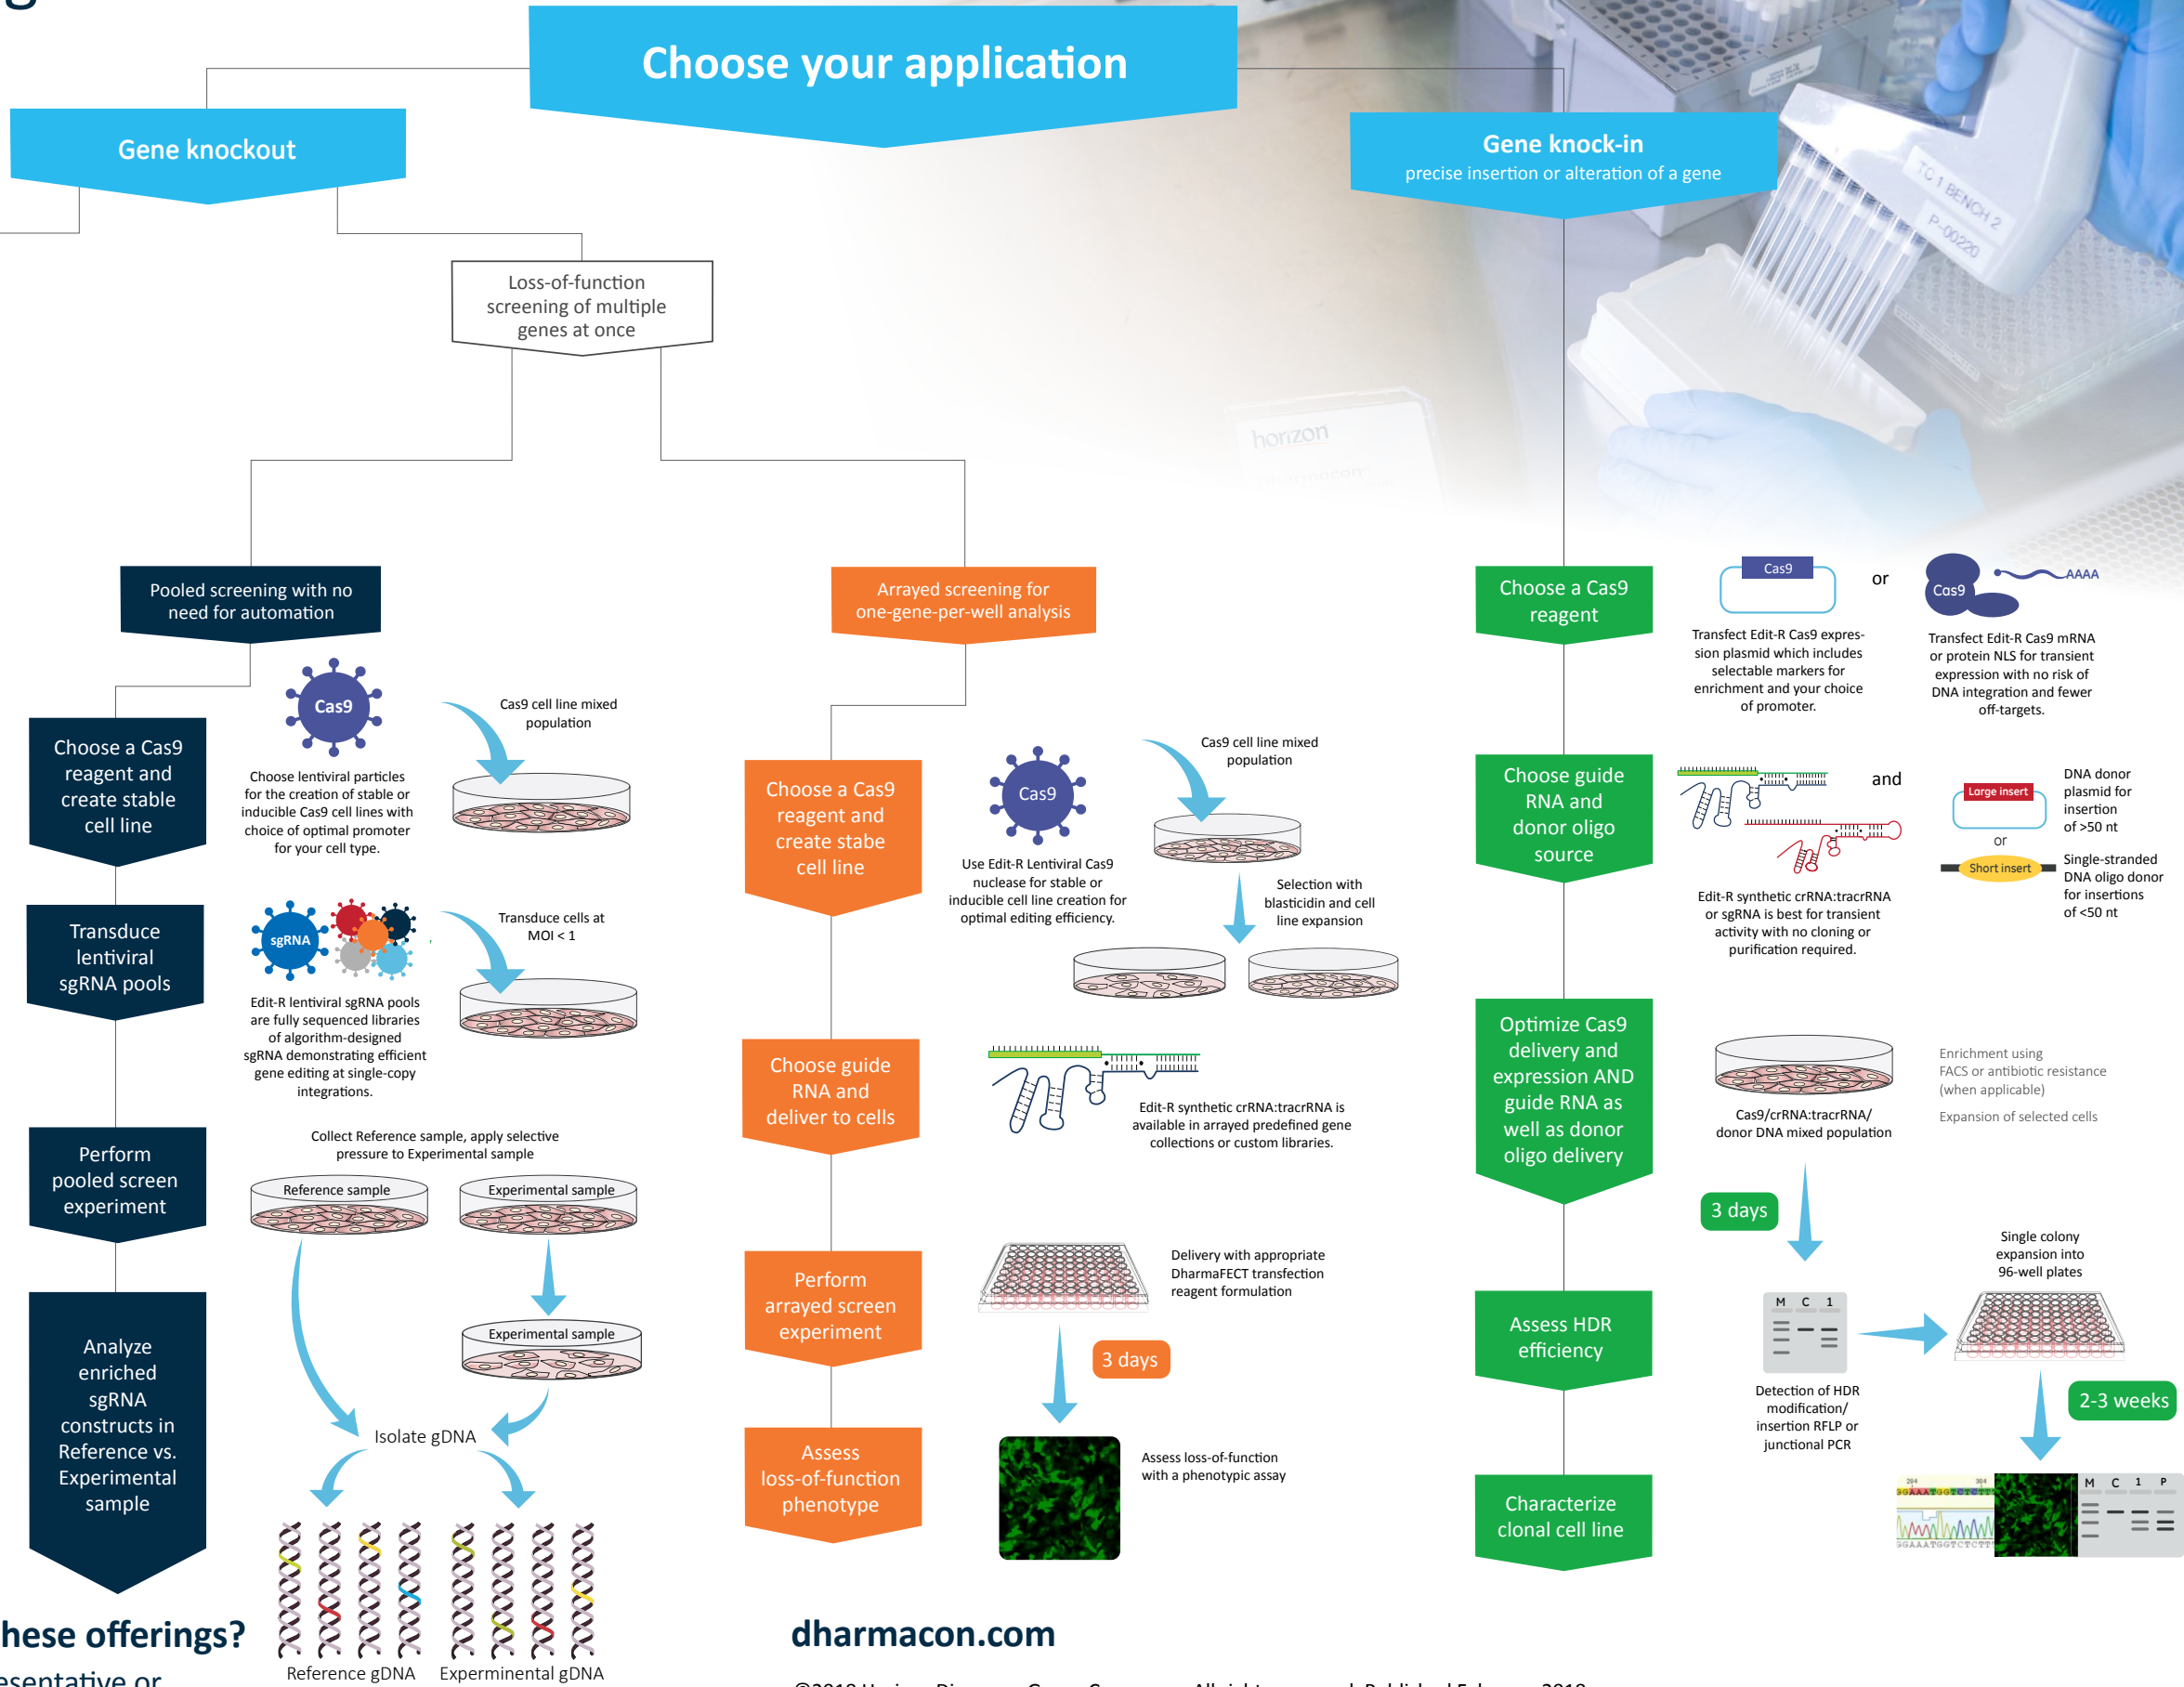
Choose your application

Gene knockout

Gene knock-in
precise insertion or alteration of a gene

Loss-of-function screening of multiple genes at once

Pooled screening with no need for automation

Arrayed screening for one-gene-per-well analysis

Choose a Cas9 reagent and create stable cell line

Cas9

Choose lentiviral particles for the creation of stable or inducible Cas9 cell lines with choice of optimal promoter for your cell type.

Cas9 cell line mixed population

Transduce lentiviral sgRNA pools

sgRNA

Edit-R lentiviral sgRNA pools are fully sequenced libraries of algorithm-designed sgRNA demonstrating efficient gene editing at single-copy integrations.

Transduce cells at MOI < 1

Perform pooled screen experiment

Collect Reference sample, apply selective pressure to Experimental sample

Reference sample

Experimental sample

Experimental sample

Analyze enriched sgRNA constructs in Reference vs. Experimental sample

Isolate gDNA

Reference gDNA

Experiminental gDNA

Choose a Cas9 reagent and create stable cell line

Cas9

Use Edit-R Lentiviral Cas9 nuclease for stable or inducible cell line creation for optimal editing efficiency.

Cas9 cell line mixed population

Selection with blasticidin and cell line expansion

Choose guide RNA and deliver to cells

Edit-R synthetic crRNA:tracrRNA is available in arrayed predefined gene collections or custom libraries.

Perform arrayed screen experiment

Delivery with appropriate DharmaFECT transfection reagent formulation

3 days

Assess loss-of-function phenotype

Assess loss-of-function with a phenotypic assay

Choose a Cas9 reagent

Cas9

or

Cas9

AAAA

Transfect Edit-R Cas9 expression plasmid which includes selectable markers for enrichment and your choice of promoter.

Transfect Edit-R Cas9 mRNA or protein NLS for transient expression with no risk of DNA integration and fewer off-targets.

Choose guide RNA and donor oligo source

and

Large insert

DNA donor plasmid for insertion of >50 nt

or

Short insert

Single-stranded DNA oligo donor for insertions of <50 nt

Edit-R synthetic crRNA:tracrRNA or sgRNA is best for transient activity with no cloning or purification required.

Optimize Cas9 delivery and expression AND guide RNA as well as donor oligo delivery

Cas9/crRNA:tracrRNA/ donor DNA mixed population

Enrichment using FACS or antibiotic resistance (when applicable)

Expansion of selected cells

3 days

Assess HDR efficiency

M C 1

Detection of HDR modification/ insertion RFLP or junctional PCR

Single colony expansion into 96-well plates

2-3 weeks

Characterize clonal cell line

M C 1 P

horizon

hese offerings?

esentative or

dharmacon.com